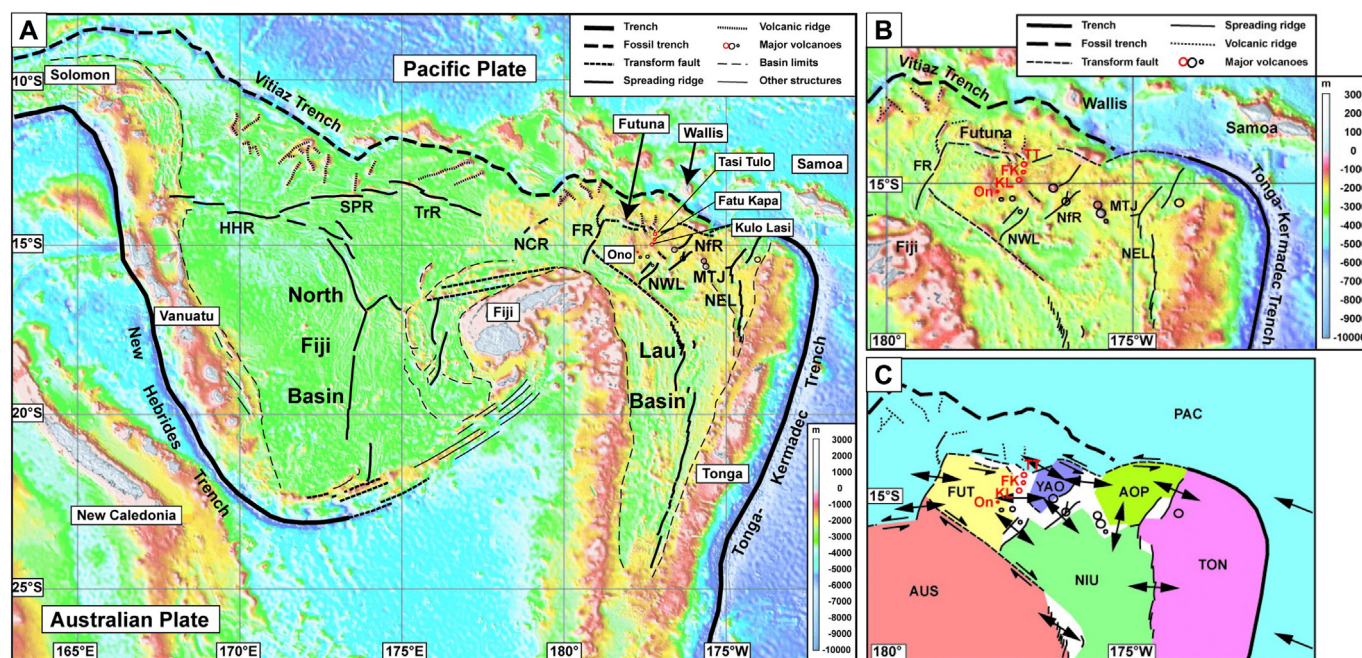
A

Trench
Fossil trench
Transform fault
Spreading ridge
Volcanic ridge
Major volcanoes
Basin limits
Other structures

Pacific Plate
Solomon
Vitiaz Trench
10°S
Futuna
Wallis
Tasi Tulo
Samoa
Fatu Kapa
Kulo Lasi
HHR
SPR
TrR
NCR
FR
Ono
NfR
NWL
MTJ
NEL
15°S
North
Fiji
Basin
Fiji
Lau
Basin
Vanuatu
New
Hebrides
Trench
20°S
Tonga
Tonga- Kermadec Trench
New Caledonia
25°S
Australian Plate
165°E
170°E
175°E
180°
175°W

m
3000
2000
1000
0
-1000
-2000
-3000
-4000
-5000
-6000
-7000
-8000
-9000
-10000

B

Trench
Fossil trench
Transform fault
Spreading ridge
Volcanic ridge
Major volcanoes

Vitiaz Trench
Wallis
Samoa
Futuna
FR
TT
FK
KL
On
15°S
NfR
MTJ
NWL
NEL
Fiji
Tonga- Kermadec Trench
180°
175°W

m
3000
2000
1000
0
-1000
-2000
-3000
-4000
-5000
-6000
-7000
-8000
-9000
-10000

C

PAC
TT
FK
KL
On
15°S
FUT
YAO
AOP
AUS
NIU
TON
180°
175°W